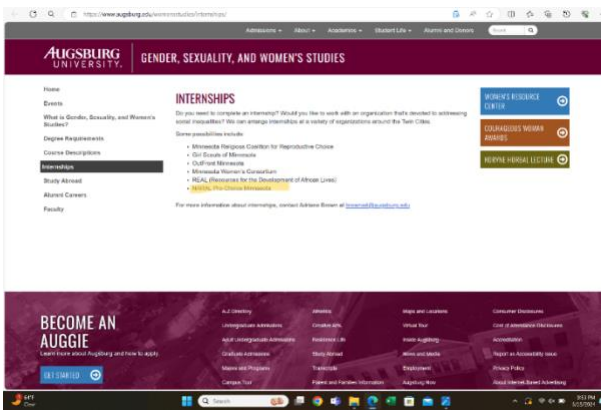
https://www.augsburg.edu/womenstudies/internships/

Admissions About Academics Student Life Alumni and Donors Search

AUGSBURG UNIVERSITY | GENDER, SEXUALITY, AND WOMEN'S STUDIES

Home
Events
What is Gender, Sexuality, and Women's Studies?
Degree Requirements
Course Descriptions
Internships
Study Abroad
Alumni Careers
Faculty

INTERNSHIPS

Do you need to complete an internship? Would you like to work with an organization that's devoted to addressing social inequalities? We can arrange internships at a variety of organizations around the Twin Cities.

Some possibilities include:

- Minnesota Religious Coalition for Reproductive Choice
- Girl Scouts of Minnesota
- OutFront Minnesota
- Minnesota Women's Consortium
- REAL (Resources for the Development of African Lives)
- NARAL Pro-Choice Minnesota

For more information about internships, contact Adriane Brown at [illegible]@augsburg.edu

WOMEN'S RESOURCE CENTER
COURAGEOUS WOMAN AWARDS
NORENE HUNDAL LECTURE

BECOME AN AUGGIE
Learn more about Augsburg and how to apply.
GET STARTED

A-Z Directory
Undergraduate Admissions
Adult Undergraduate Admissions
Graduate Admissions
Maps and Parking
Campus Tour

Athletics
Creative Arts
Residence Life
Study Abroad
Transcripts
Parent and Families Information

Maps and Locations
Virtual Tour
Inside Augsburg
News and Media
Employment
Augsburg Now

Consumer Disclosures
Cost of Attendance Disclosures
Accreditation
Report an Accessibility Issue
Privacy Policy
About Internet-Based Advertising

Search

3:53 PM
5/23/2024